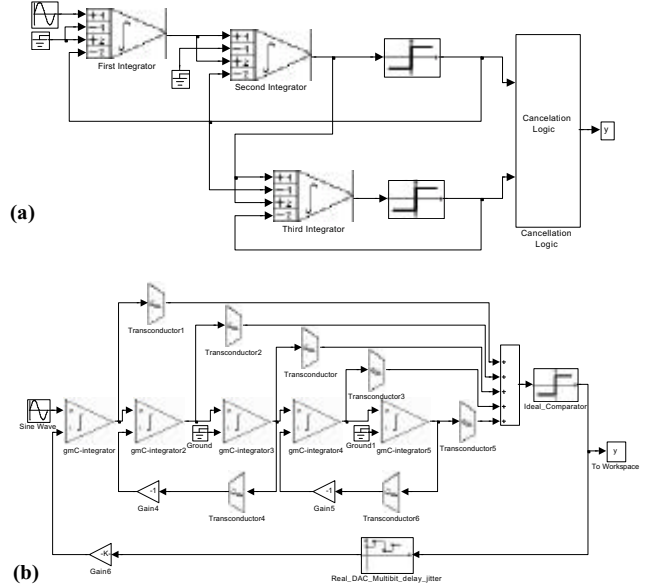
First Integrator

Second Integrator

Cancelation Logic

y

Third Integrator

Cancellation Logic

(a)

Transconductor1

Transconductor2

Transconductor

Transconductor3

Sine Wave

gmC-integrator

gmC-integrator2

Ground

gmC-integrator3

gmC-integrator4

Ground1

gmC-integrator5

Transconductor5

Ideal_Comparator

y

To Workspace

-1

Gain4

Transconductor4

-1

Gain5

Transconductor6

-K-

Gain6

Real_DAC_Multibit_delay_jitter

(b)